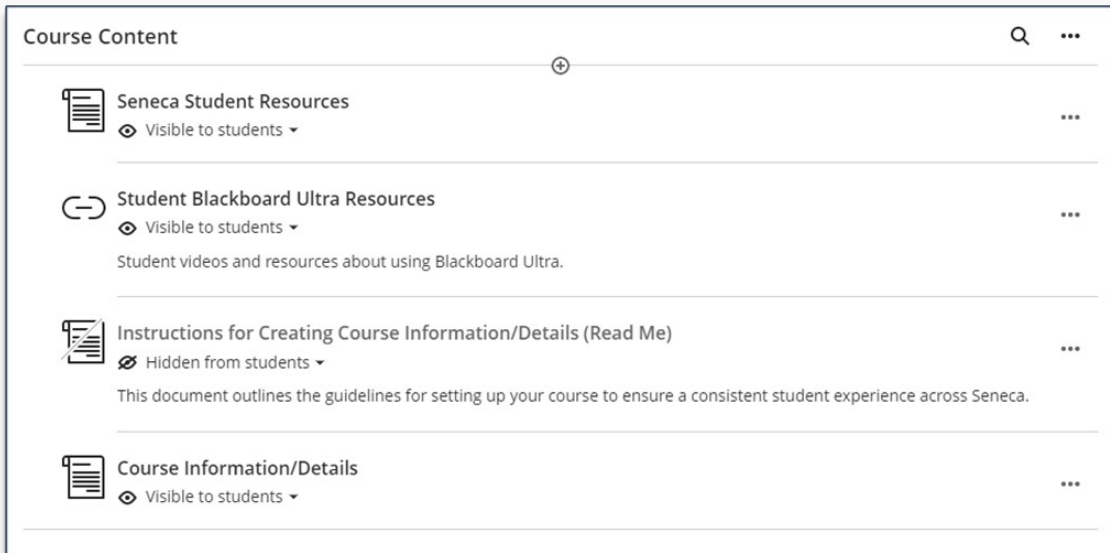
Course Content

Seneca Student Resources
Visible to students

Student Blackboard Ultra Resources
Visible to students
Student videos and resources about using Blackboard Ultra.

Instructions for Creating Course Information/Details (Read Me)
Hidden from students
This document outlines the guidelines for setting up your course to ensure a consistent student experience across Seneca.

Course Information/Details
Visible to students